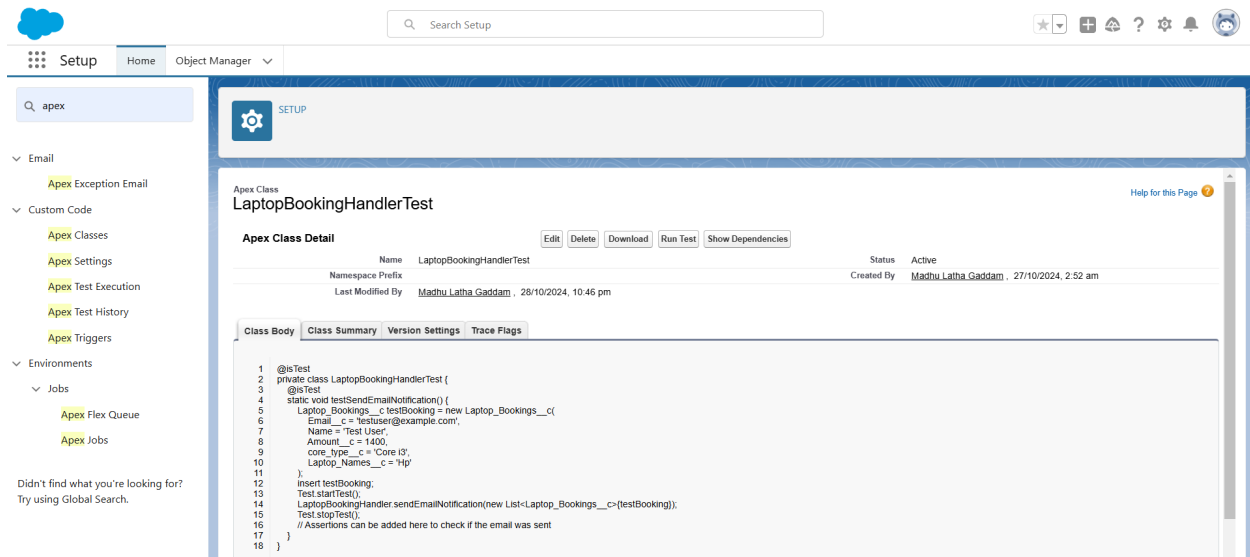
Search Setup

Setup Home Object Manager

apex

Email
Apex Exception Email
Custom Code
Apex Classes
Apex Settings
Apex Test Execution
Apex Test History
Apex Triggers
Environments
Jobs
Apex Flex Queue
Apex Jobs

Didn't find what you're looking for? Try using Global Search.

SETUP

Apex Class
LaptopBookingHandlerTest

Help for this Page

Apex Class Detail

Edit Delete Download Run Test Show Dependencies

| | | | |
|---|---|---|---|
| Name | LaptopBookingHandlerTest | Status | Active |
| Namespace Prefix | | Created By | Madhu Latha Gaddam, 27/10/2024, 2:52 am |
| Last Modified By | Madhu Latha Gaddam, 28/10/2024, 10:46 pm | | |

Class Body Class Summary Version Settings Trace Flags

1 @isTest
2 private class LaptopBookingHandlerTest {
3 @isTest
4 static void testSendEmailNotification() {
5 Laptop_Bookings__c testBooking = new Laptop_Bookings__c(
6 Email__c = 'testuser@example.com',
7 Name = 'Test User',
8 Amount__c = 1400,
9 core_type__c = 'Core i3',
10 Laptop_Names__c = 'Hp'
11 );
12 insert testBooking;
13 Test.startTest();
14 LaptopBookingHandler.sendEmailNotification(new List<Laptop_Bookings__c>{testBooking});
15 Test.stopTest();
16 // Assertions can be added here to check if the email was sent
17 }
18 }